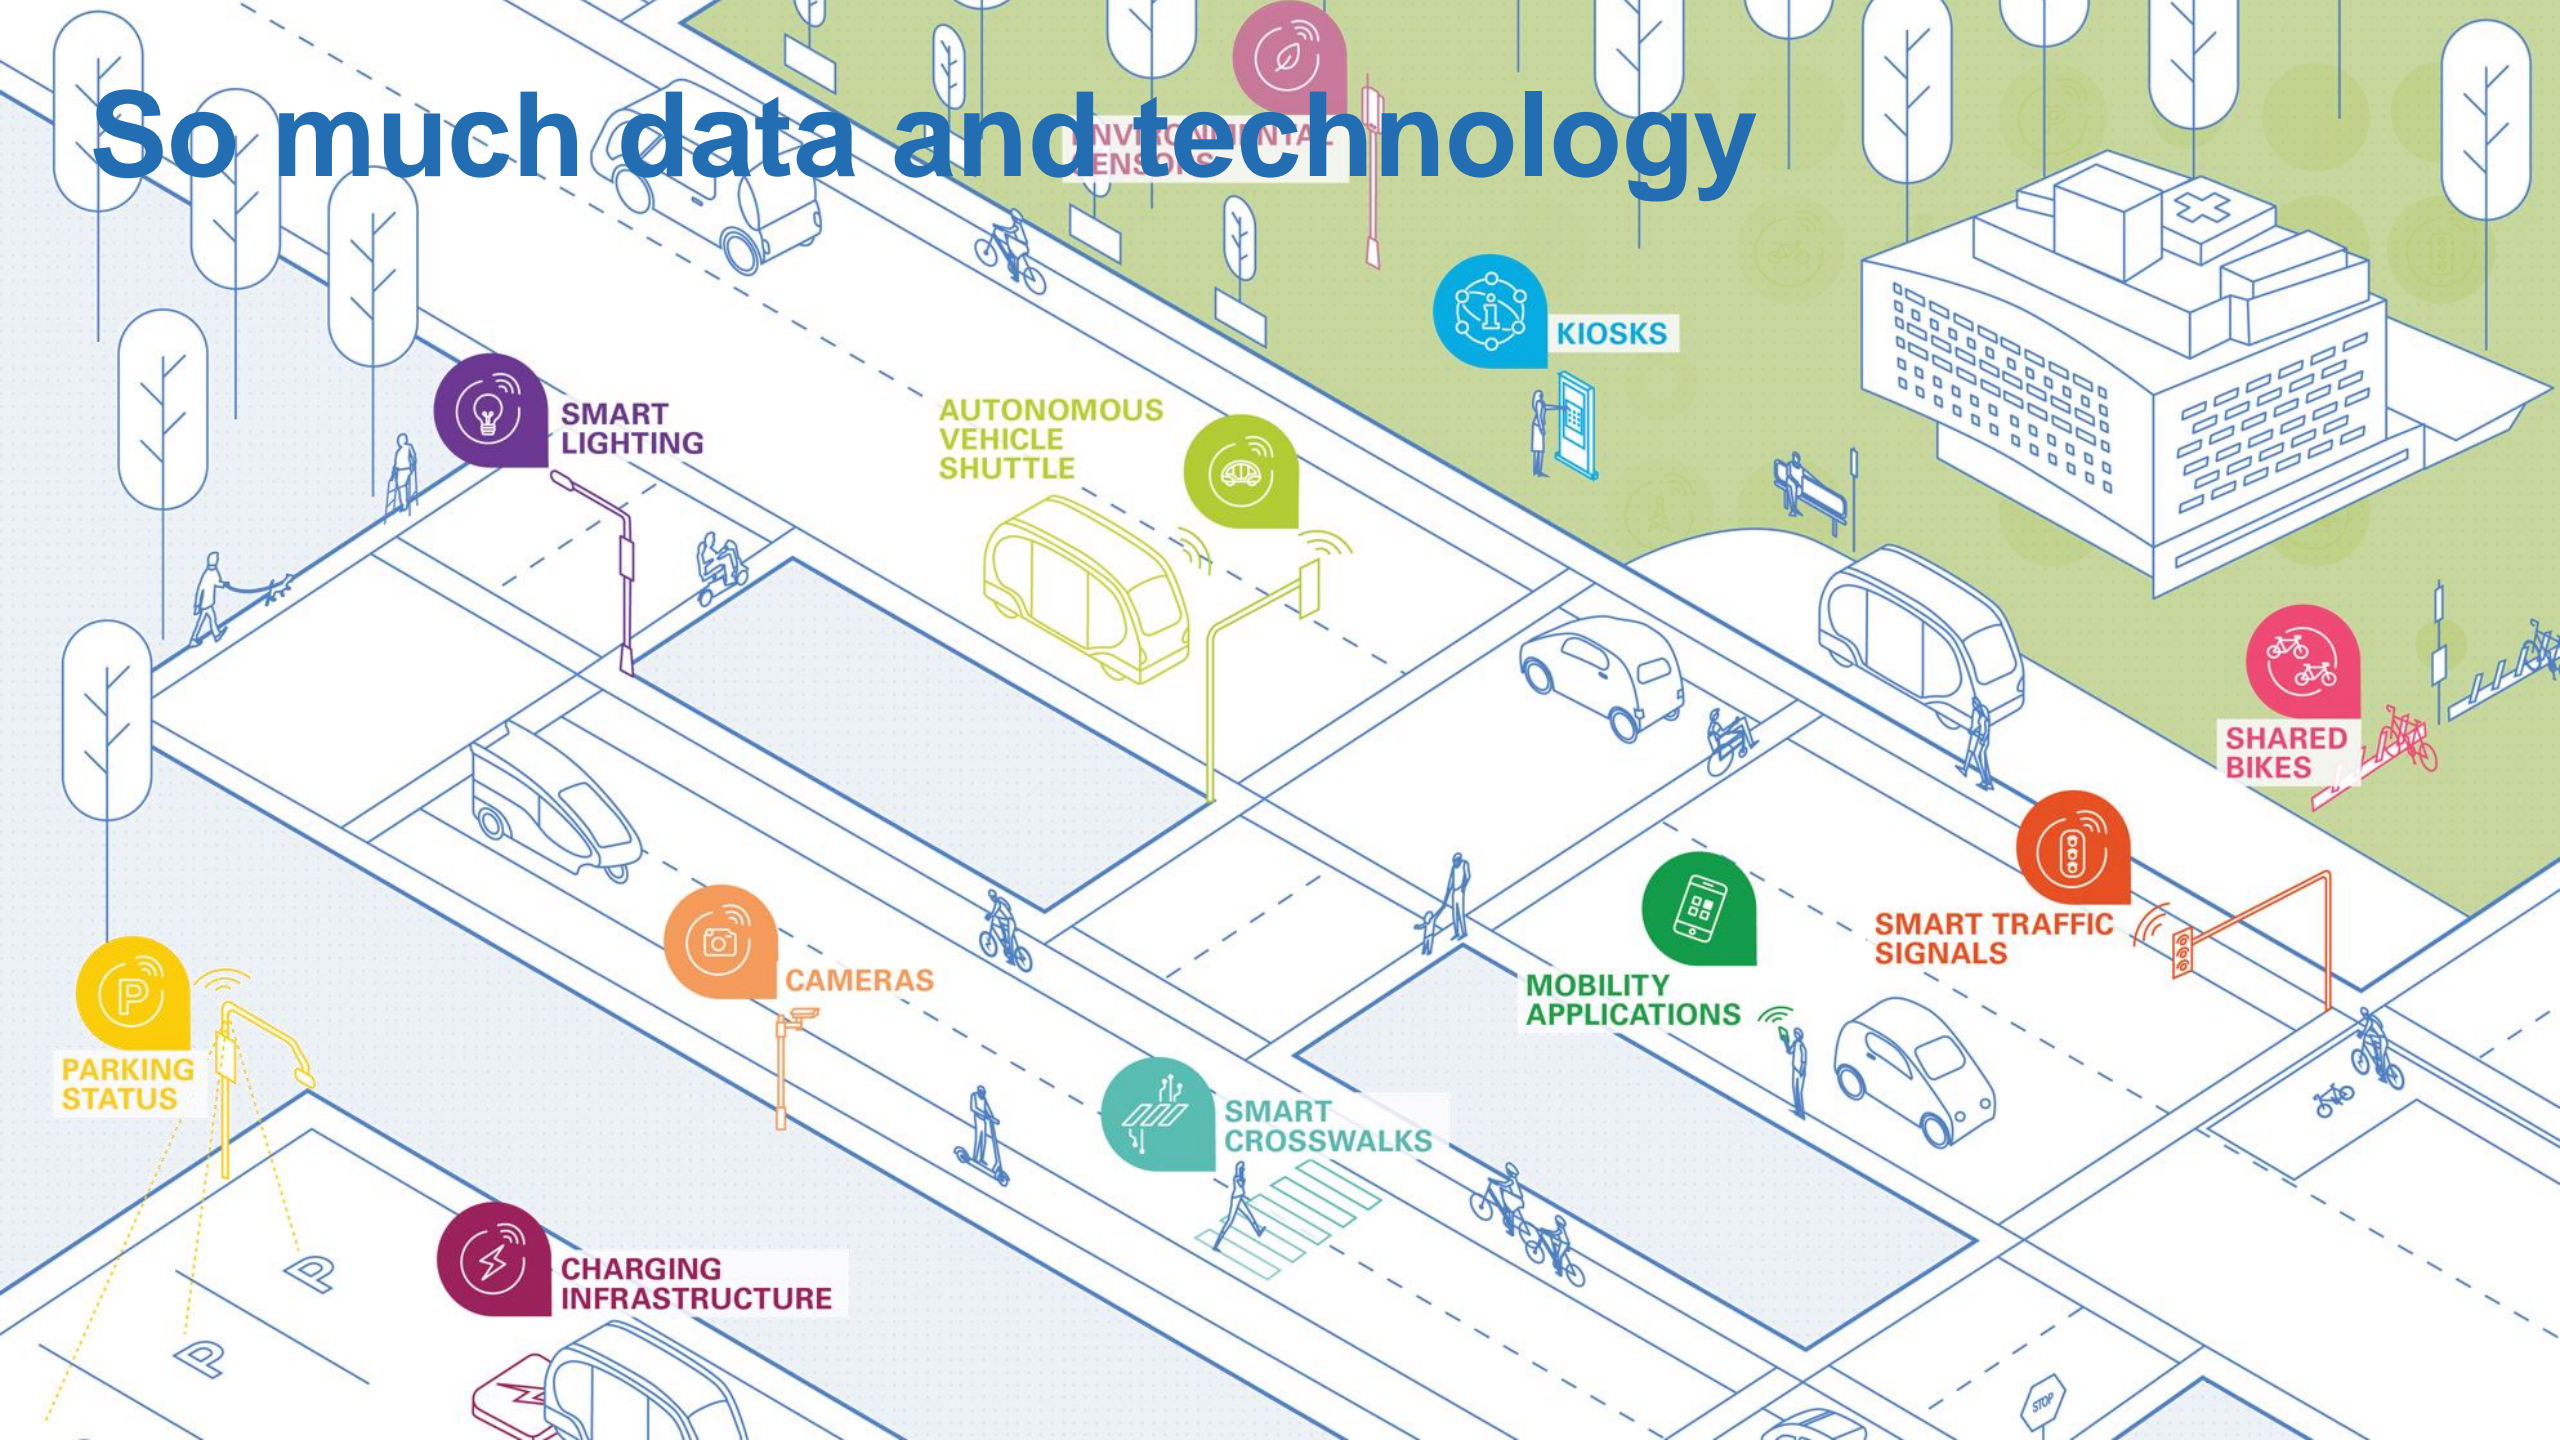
So much data and technology

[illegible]

KIOSKS

SMART LIGHTING

AUTONOMOUS VEHICLE SHUTTLE

SHARED BIKES

SMART TRAFFIC SIGNALS

MOBILITY APPLICATIONS

CAMERAS

PARKING STATUS

SMART CROSSWALKS

CHARGING INFRASTRUCTURE

STOP